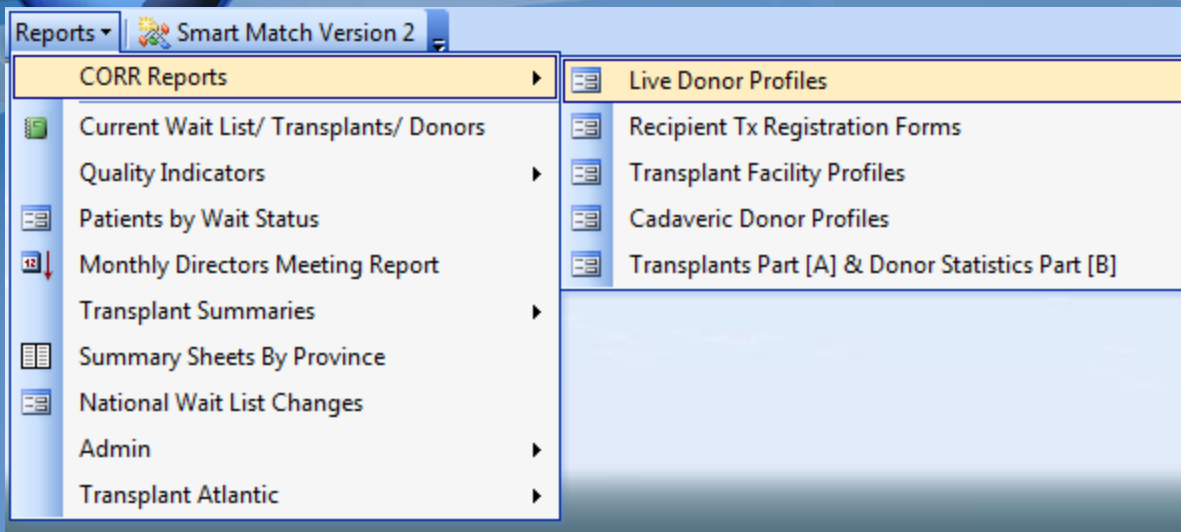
Reports
Smart Match Version 2

CORR Reports
Current Wait List/ Transplants/ Donors
Quality Indicators
Patients by Wait Status
Monthly Directors Meeting Report
Transplant Summaries
Summary Sheets By Province
National Wait List Changes
Admin
Transplant Atlantic

Live Donor Profiles
Recipient Tx Registration Forms
Transplant Facility Profiles
Cadaveric Donor Profiles
Transplants Part [A] & Donor Statistics Part [B]